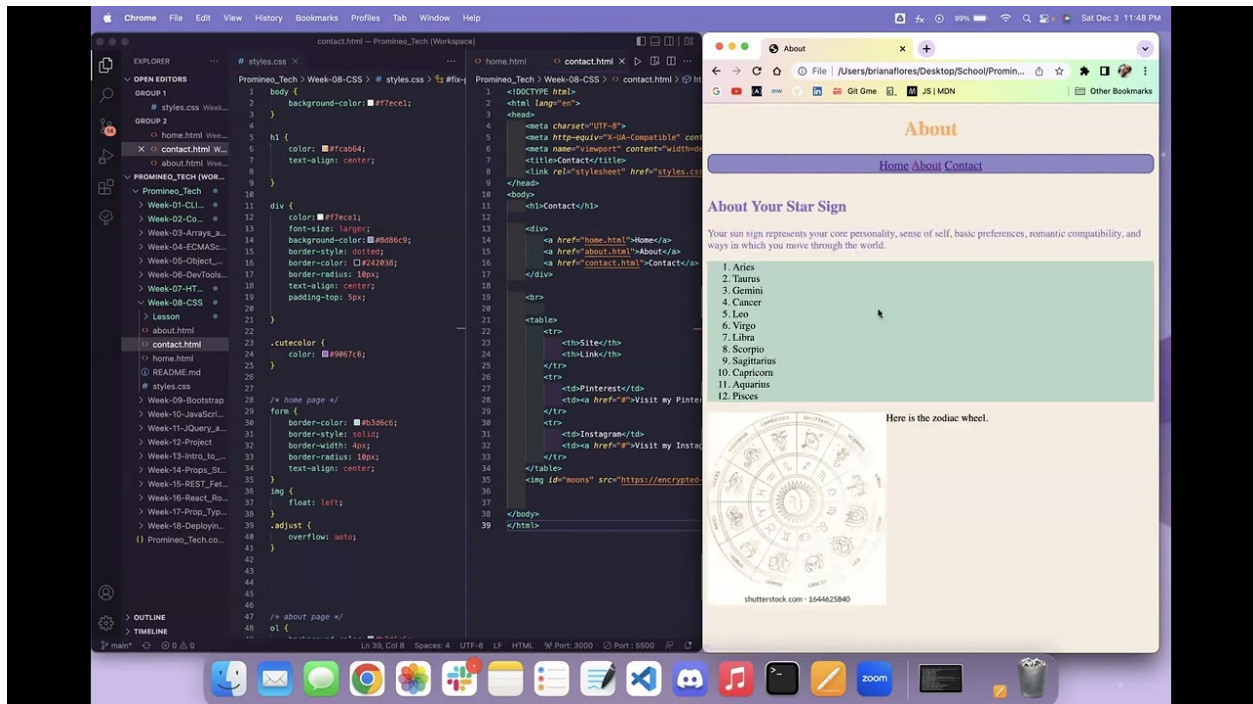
Chrome File Edit View History Bookmarks Profiles Tab Window Help
99% Sat Dec 3 11:48 PM

contact.html — Promineo_Tech (Workspace)

EXPLORER
OPEN EDITORS
GROUP 1
# styles.css Week...
GROUP 2
home.html Wee...
× contact.html W...
about.html Wee...
PROMINEO_TECH (WOR...
Promineo_Tech
> Week-01-CLI...
> Week-02-Co...
> Week-03-Arrays_a...
> Week-04-ECMASc...
> Week-05-Object_...
> Week-06-DevTools...
> Week-07-HT...
Week-08-CSS
> Lesson
about.html
contact.html
home.html
README.md
# styles.css
> Week-09-Bootstrap
> Week-10-JavaScri...
> Week-11-JQuery_a...
> Week-12-Project
> Week-13-Intro_to_...
> Week-14-Props_St...
> Week-15-REST_Fet...
> Week-16-React_Ro...
> Week-17-Prop_Typ...
> Week-18-Deployin...
{} Promineo_Tech.co...
> OUTLINE
> TIMELINE

# styles.css ×
Promineo_Tech > Week-08-CSS > # styles.css > #fix-
1 body {
2 background-color: #f7ece1;
3 }
4
5 h1 {
6 color: #fcab64;
7 text-align: center;
8
9 }
10
11 div {
12 color: #f7ece1;
13 font-size: larger;
14 background-color: #8d86c9;
15 border-style: dotted;
16 border-color: #242038;
17 border-radius: 10px;
18 text-align: center;
19 padding-top: 5px;
20
21 }
22
23 .cutecolor {
24 color: #9067c6;
25 }
26
27
28 /* home page */
29 form {
30 border-color: #b3d6c6;
31 border-style: solid;
32 border-width: 4px;
33 border-radius: 10px;
34 text-align: center;
35 }
36 img {
37 float: left;
38 }
39 .adjust {
40 overflow: auto;
41 }
42
43
44
45
46 /* about page */
47 ol {

home.html contact.html ×
Promineo_Tech > Week-08-CSS > contact.html > html
1 <!DOCTYPE html>
2 <html lang="en">
3 <head>
4 <meta charset="UTF-8">
5 <meta http-equiv="X-UA-Compatible" con
6 <meta name="viewport" content="width=de
7 <title>Contact</title>
8 <link rel="stylesheet" href="styles.cs
9 </head>
10 <body>
11 <h1>Contact</h1>
12
13 <div>
14 <a href="home.html">Home</a>
15 <a href="about.html">About</a>
16 <a href="contact.html">Contact</a>
17 </div>
18
19 <br>
20
21 <table>
22 <tr>
23 <th>Site</th>
24 <th>Link</th>
25 </tr>
26 <tr>
27 <td>Pinterest</td>
28 <td><a href="#">Visit my Pinter
29 </tr>
30 <tr>
31 <td>Instagram</td>
32 <td><a href="#">Visit my Instag
33 </tr>
34 </table>
35 <img id="moons" src="https://encrypted-
36
37
38 </body>
39 </html>

main* ⊗ 0 ⚠ 0 Ln 39, Col 8 Spaces: 4 UTF-8 LF HTML Port: 3000 Port: 5500

About ×
File | /Users/brianaflores/Desktop/School/Promin...
Git Gme JS | MDN Other Bookmarks

About

Home About Contact

About Your Star Sign

Your sun sign represents your core personality, sense of self, basic preferences, romantic compatibility, and ways in which you move through the world.

1. Aries
2. Taurus
3. Gemini
4. Cancer
5. Leo
6. Virgo
7. Libra
8. Scorpio
9. Sagittarius
10. Capricorn
11. Aquarius
12. Pisces

Here is the zodiac wheel.

shutterstock.com · 1644625840

zoom